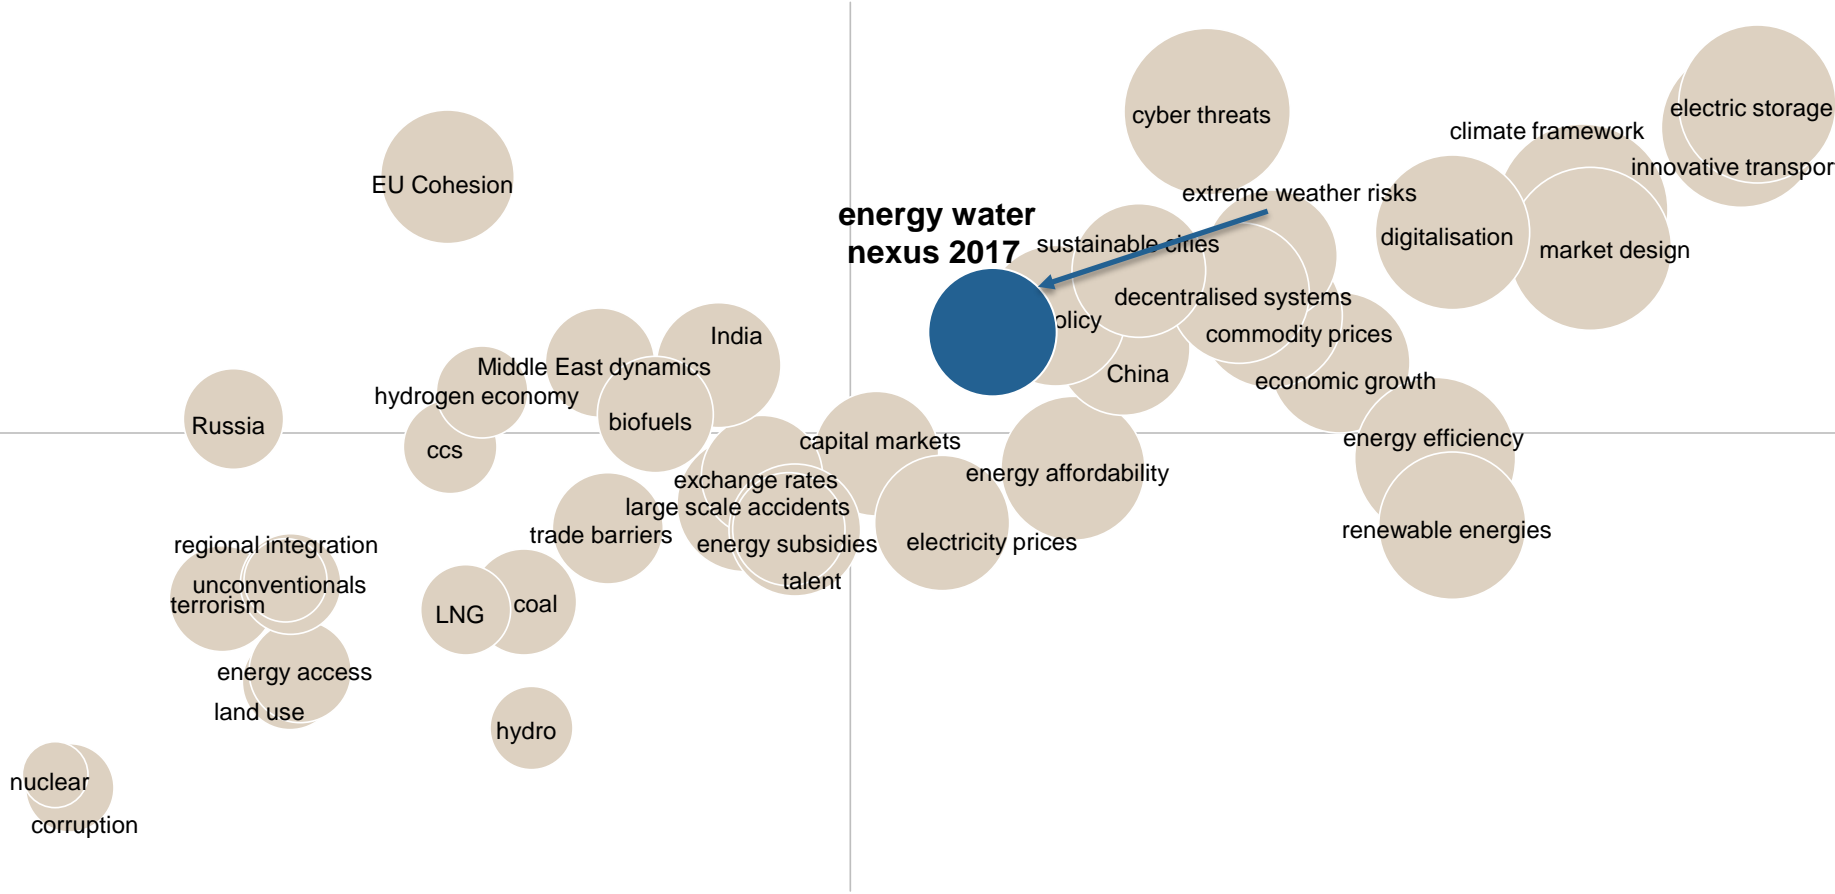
cyber threats

electric storage

climate framework

innovative transpor

extreme weather risks

EU Cohesion

energy water nexus 2017

sustainable cities

digitalisation

market design

decentralised systems

olicy

commodity prices

India

Middle East dynamics

China

economic growth

hydrogen economy

biofuels

Russia

ccs

capital markets

energy efficiency

exchange rates

energy affordability

large scale accidents

trade barriers

energy subsidies

electricity prices

renewable energies

regional integration

unconventionals

terrorism

talent

LNG

coal

energy access

land use

hydro

nuclear

corruption